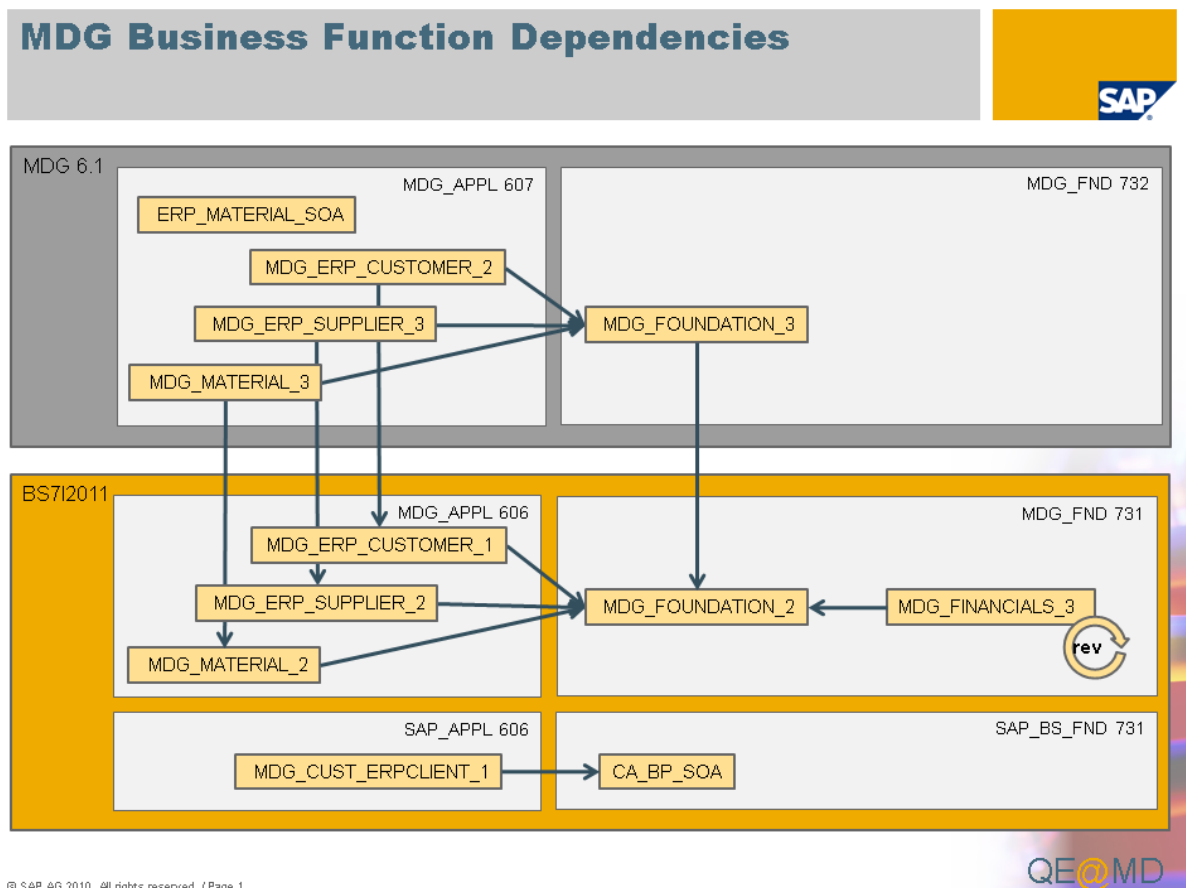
MDG Business Function Dependencies

SAP

MDG 6.1

MDG_APPL 607

ERP_MATERIAL_SOA

MDG_ERP_CUSTOMER_2

MDG_ERP_SUPPLIER_3

MDG_MATERIAL_3

MDG_FND 732

MDG_FOUNDATION_3

BS7I2011

MDG_APPL 606

MDG_ERP_CUSTOMER_1

MDG_ERP_SUPPLIER_2

MDG_MATERIAL_2

MDG_FND 731

MDG_FOUNDATION_2

MDG_FINANCIALS_3

rev

SAP_APPL 606

MDG_CUST_ERPCLIENT_1

SAP_BS_FND 731

CA_BP_SOA

© SAP AG 2010. All rights reserved. / Page 1

QE@MD